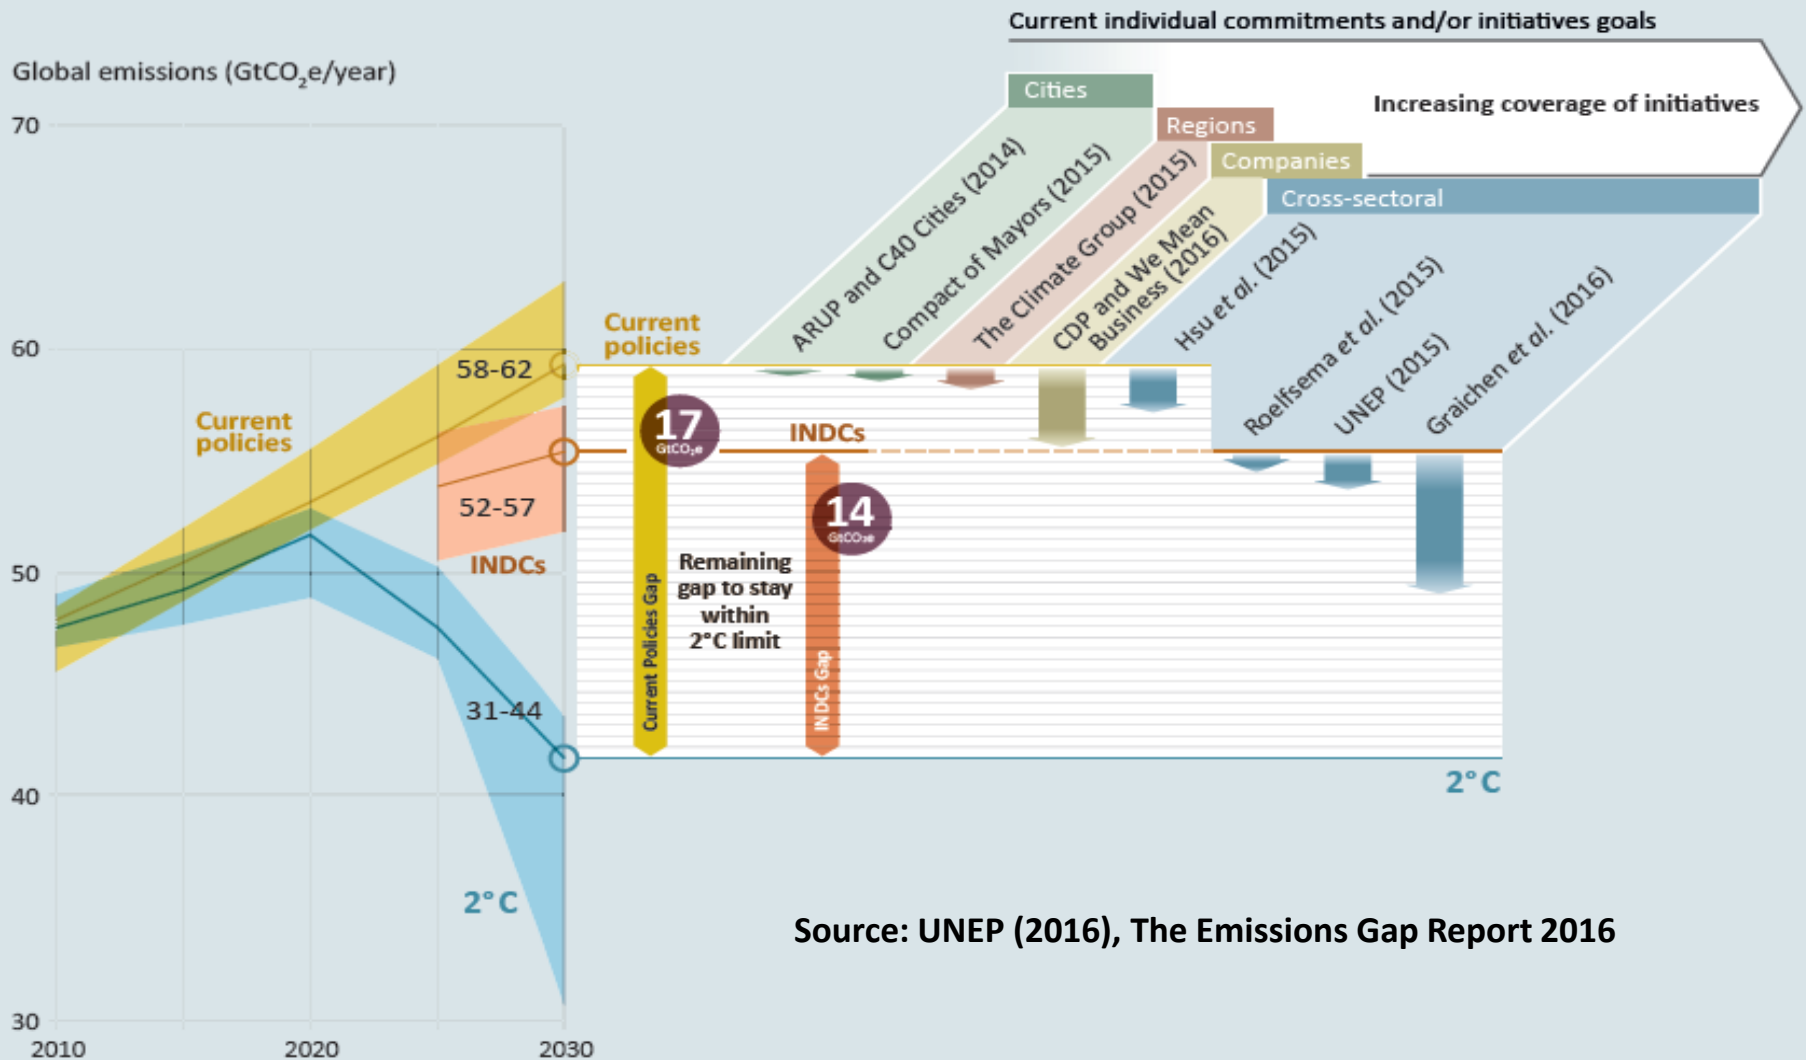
Current individual commitments and/or initiatives goals

Global emissions ($GtCO_2e$/year)

Increasing coverage of initiatives

Cities

Regions

Companies

Cross-sectoral

70

ARUP and C40 Cities (2014)

Compact of Mayors (2015)

The Climate Group (2015)

CDP and We Mean Business (2016)

Hsu et al. (2015)

Roelfsema et al. (2015)

UNEP (2015)

Graichen et al. (2016)

60

Current policies

58-62

Current policies

17 $GtCO_2e$

INDCs

52-57

14 $GtCO_2e$

INDCs

50

Remaining gap to stay within 2°C limit

Current Policies Gap

INDCs Gap

31-44

40

2°C

2°C

Source: UNEP (2016), The Emissions Gap Report 2016

30

2010

2020

2030